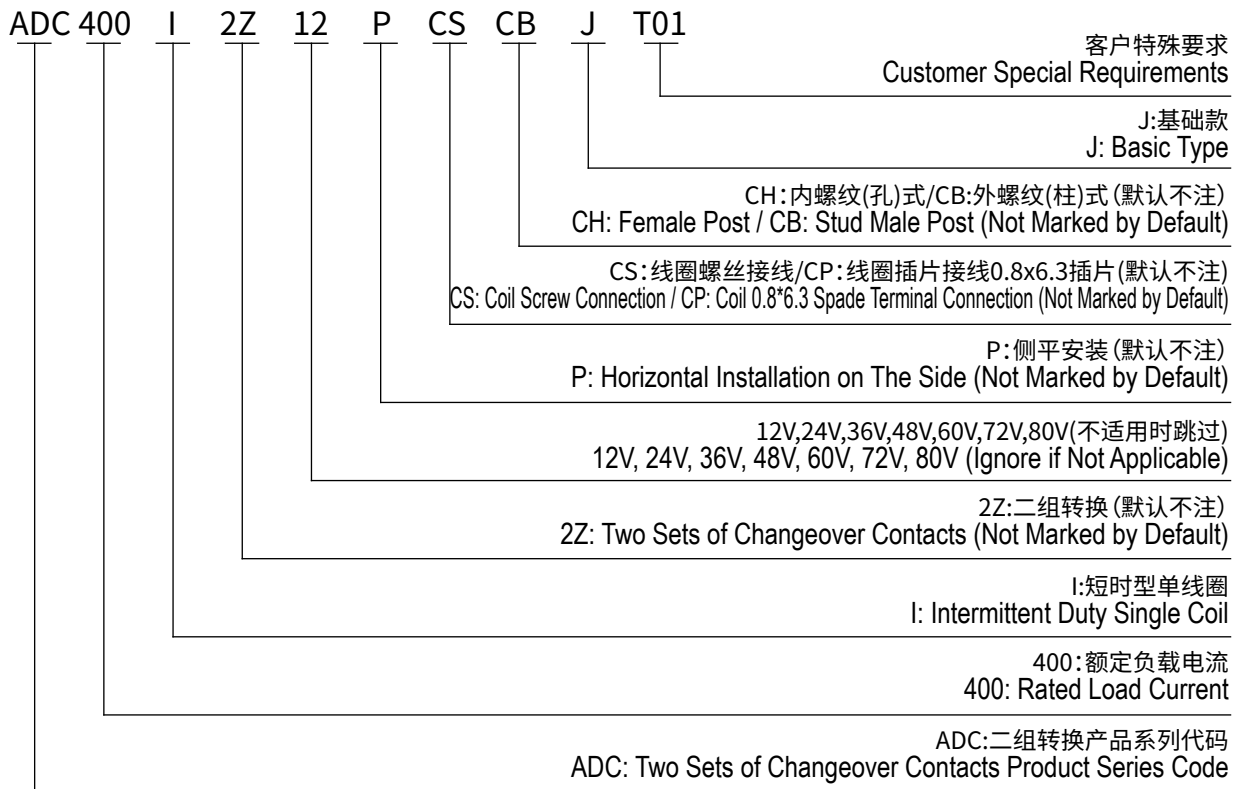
ADC 400 I 2Z 12 P CS CB J T01

客户特殊要求
Customer Special Requirements

J:基础款
J: Basic Type

CH:内螺纹(孔)式/CB:外螺纹(柱)式(默认不注)
CH: Female Post / CB: Stud Male Post (Not Marked by Default)

CS:线圈螺丝接线/CP:线圈插片接线0.8x6.3插片(默认不注)
CS: Coil Screw Connection / CP: Coil 0.8*6.3 Spade Terminal Connection (Not Marked by Default)

P:侧平安装(默认不注)
P: Horizontal Installation on The Side (Not Marked by Default)

12V,24V,36V,48V,60V,72V,80V(不适用时跳过)
12V, 24V, 36V, 48V, 60V, 72V, 80V (Ignore if Not Applicable)

2Z:二组转换(默认不注)
2Z: Two Sets of Changeover Contacts (Not Marked by Default)

I:短时型单线圈
I: Intermittent Duty Single Coil

400:额定负载电流
400: Rated Load Current

ADC:二组转换产品系列代码
ADC: Two Sets of Changeover Contacts Product Series Code